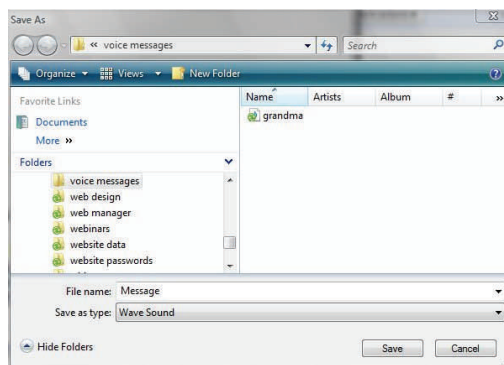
Save As

« voice messages

Search

Organize ▾ Views ▾ New Folder

Favorite Links

Documents

More »

Folders

voice messages
web design
web manager
webinars
website data
website passwords

| Name | Artists | Album | # | » |
|---|---|---|---|---|
| grandma | | | | |

File name: Message

Save as type: Wave Sound

Hide Folders

Save

Cancel